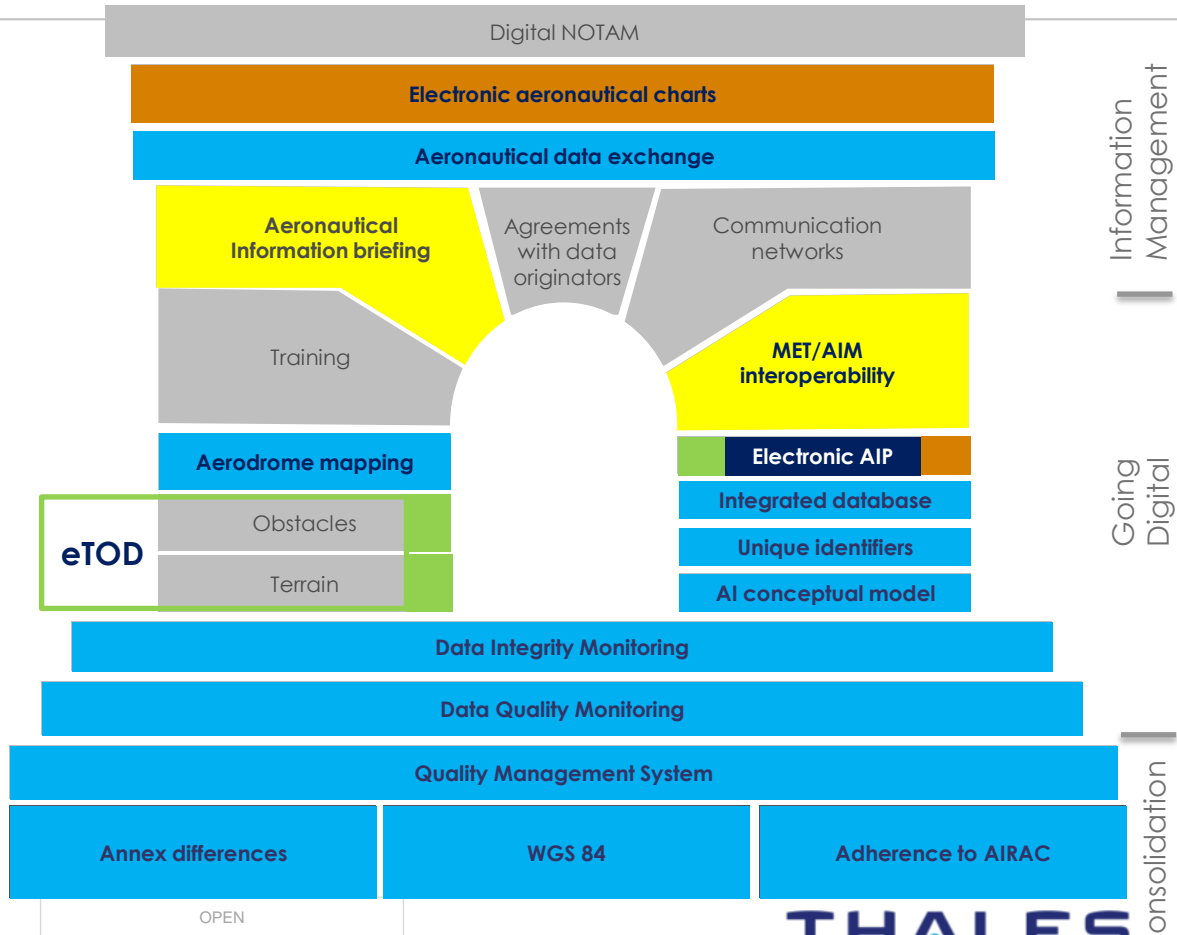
Digital NOTAM

Electronic aeronautical charts

Aeronautical data exchange

Aeronautical Information briefing

Agreements with data originators

Communication networks

Training

MET/AIM interoperability

Aerodrome mapping

Electronic AIP

eTOD

Obstacles

Terrain

Integrated database

Unique identifiers

AI conceptual model

Data Integrity Monitoring

Data Quality Monitoring

Quality Management System

Annex differences

WGS 84

Adherence to AIRAC

Information Management

Going Digital

onsolidation

OPEN

THALES